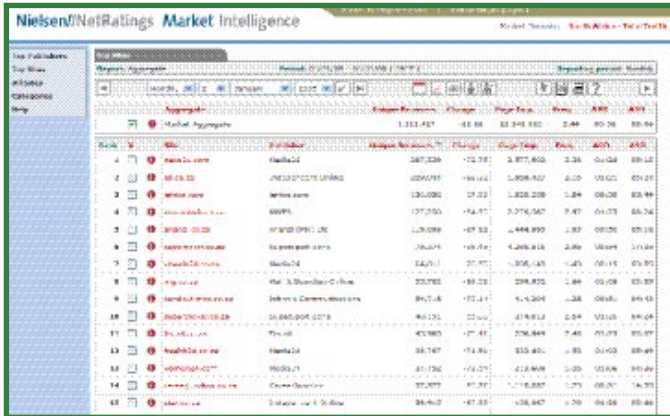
Nielsen//NetRatings Market Intelligence

Top Publishers
Top Sites
Affiliates
Categories
Help

Top Sites

Aggregate

Market Aggregate

| Rank | Site | Publisher |
|---|---|---|
| 1 | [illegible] | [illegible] |
| 2 | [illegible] | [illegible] |
| 3 | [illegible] | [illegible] |
| 4 | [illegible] | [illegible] |
| 5 | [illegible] | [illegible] |
| 6 | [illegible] | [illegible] |
| 7 | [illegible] | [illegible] |
| 8 | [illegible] | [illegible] |
| 9 | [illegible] | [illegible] |
| 10 | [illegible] | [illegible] |
| 11 | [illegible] | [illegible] |
| 12 | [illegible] | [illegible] |
| 13 | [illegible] | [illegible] |
| 14 | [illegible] | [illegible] |
| 15 | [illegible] | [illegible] |